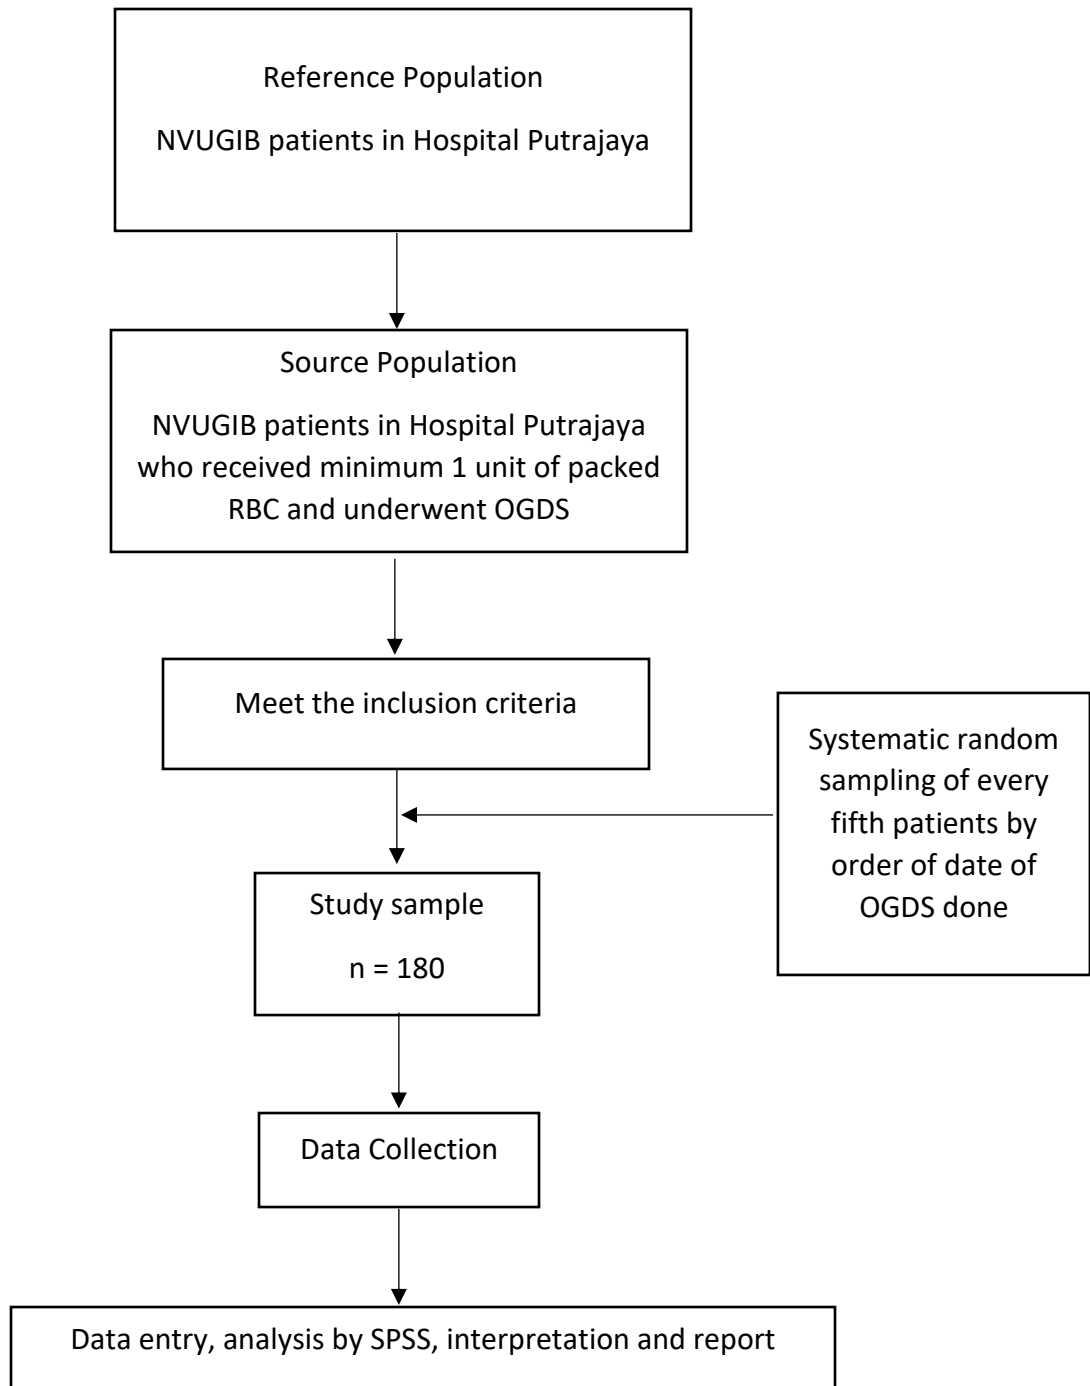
Reference Population

NVUGIB patients in Hospital Putrajaya

Source Population

NVUGIB patients in Hospital Putrajaya who received minimum 1 unit of packed RBC and underwent OGDS

Meet the inclusion criteria

Systematic random sampling of every fifth patients by order of date of OGDS done

Study sample

n = 180

Data Collection

Data entry, analysis by SPSS, interpretation and report